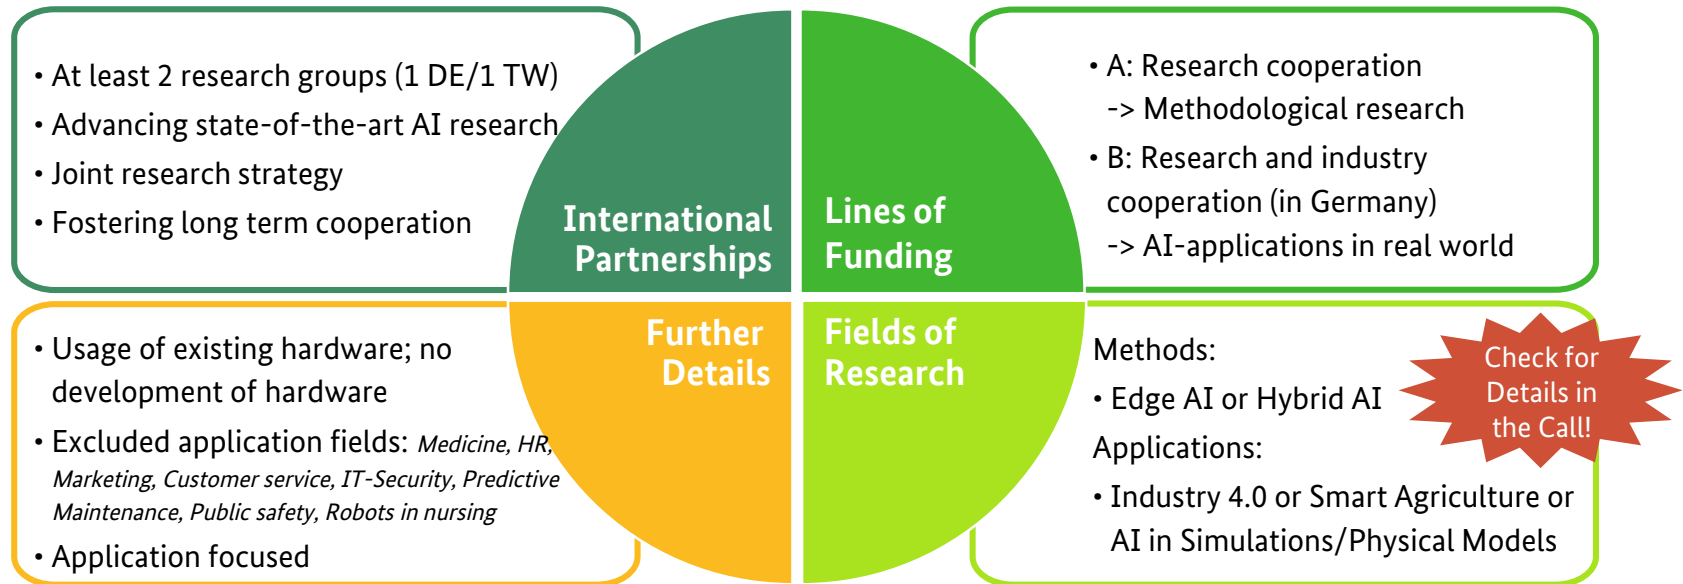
• At least 2 research groups (1 DE/1 TW)
• Advancing state-of-the-art AI research
• Joint research strategy
• Fostering long term cooperation

International Partnerships

Lines of Funding

• A: Research cooperation
-> Methodological research
• B: Research and industry cooperation (in Germany)
-> AI-applications in real world

• Usage of existing hardware; no development of hardware
• Excluded application fields: *Medicine, HR, Marketing, Customer service, IT-Security, Predictive Maintenance, Public safety, Robots in nursing*
• Application focused

Further Details

Fields of Research

Methods:
• Edge AI or Hybrid AI
Applications:
• Industry 4.0 or Smart Agriculture or AI in Simulations/Physical Models

Check for Details in the Call!